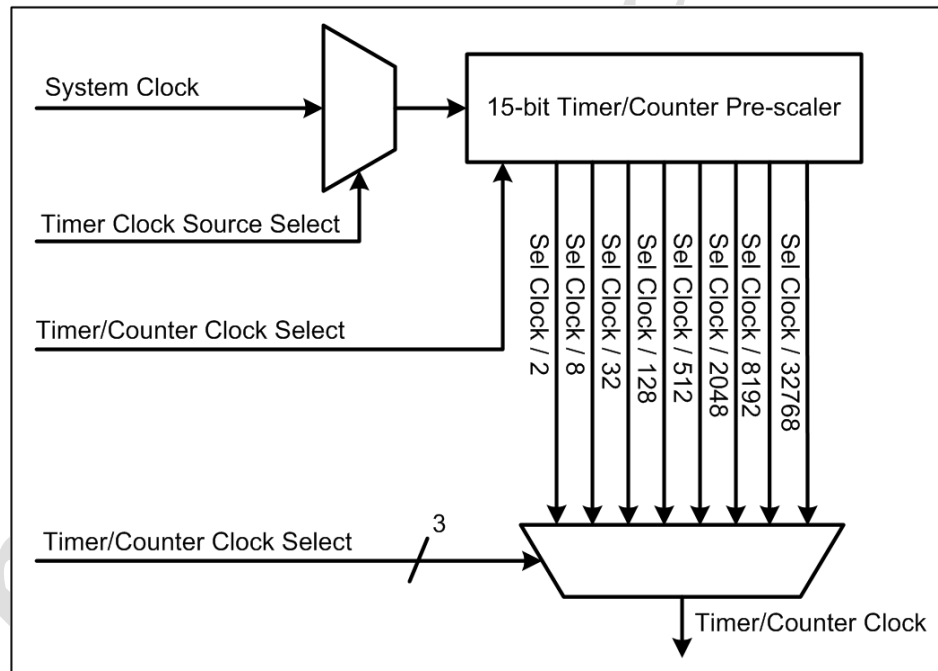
System Clock

15-bit Timer/Counter Pre-scaler

Timer Clock Source Select

Timer/Counter Clock Select

Sel Clock / 2

Sel Clock / 8

Sel Clock / 32

Sel Clock / 128

Sel Clock / 512

Sel Clock / 2048

Sel Clock / 8192

Sel Clock / 32768

Timer/Counter Clock Select

3

Timer/Counter Clock